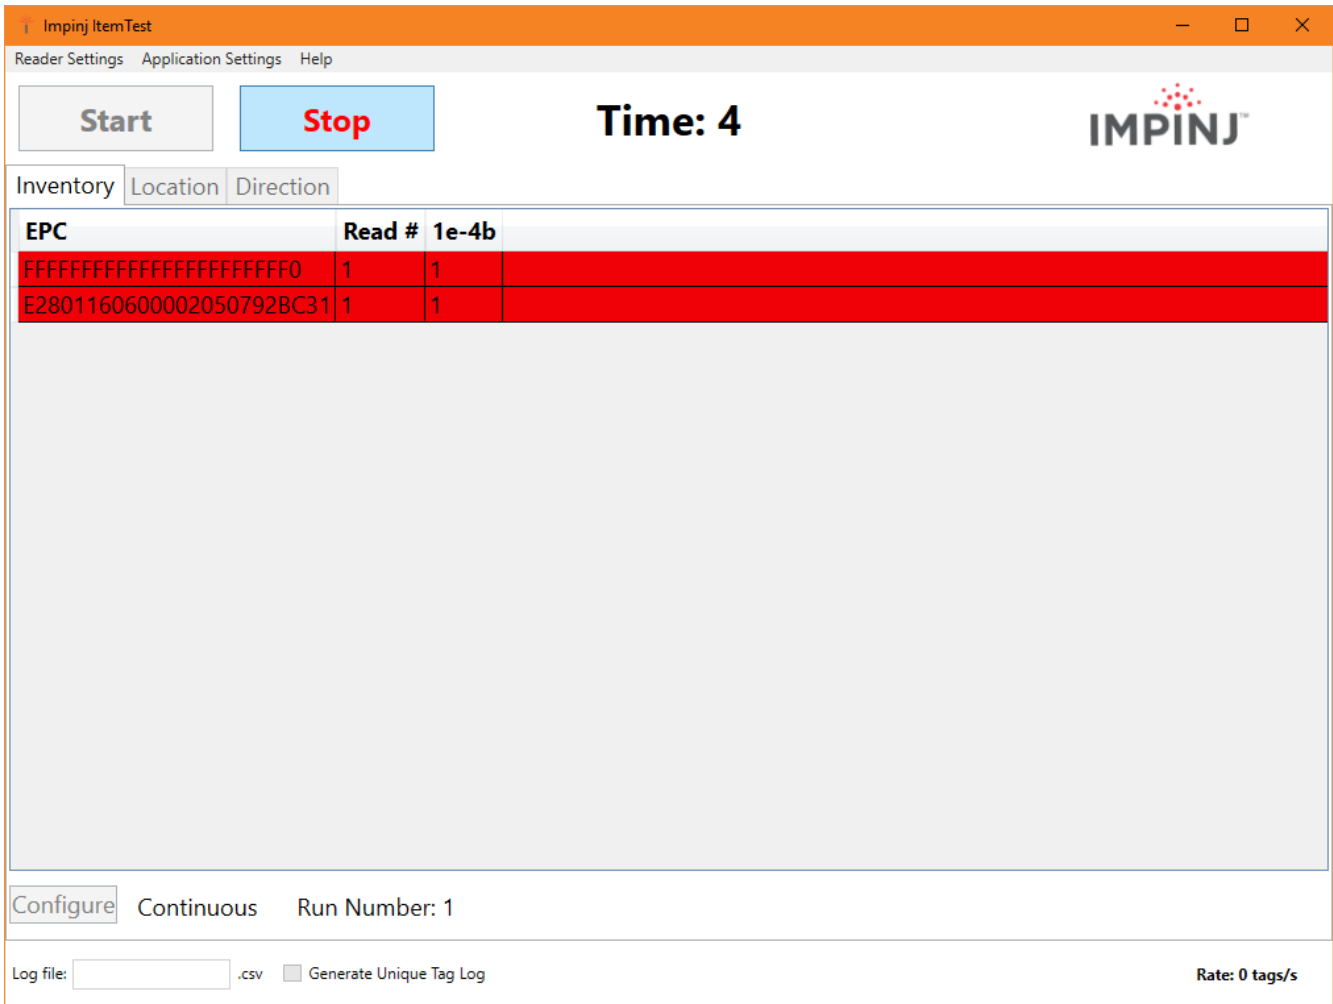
Impinj ItemTest

Reader Settings Application Settings Help

Start Stop Time: 4 IMPINJ

Inventory Location Direction

| EPC | Read # | 1e-4b |
|---|---|---|
| FFFFFFFFFFFFFFFFFFFFFFF0 | 1 | 1 |
| E2801160600002050792BC31 | 1 | 1 |

Configure Continuous Run Number: 1

Log file: .csv Generate Unique Tag Log Rate: 0 tags/s